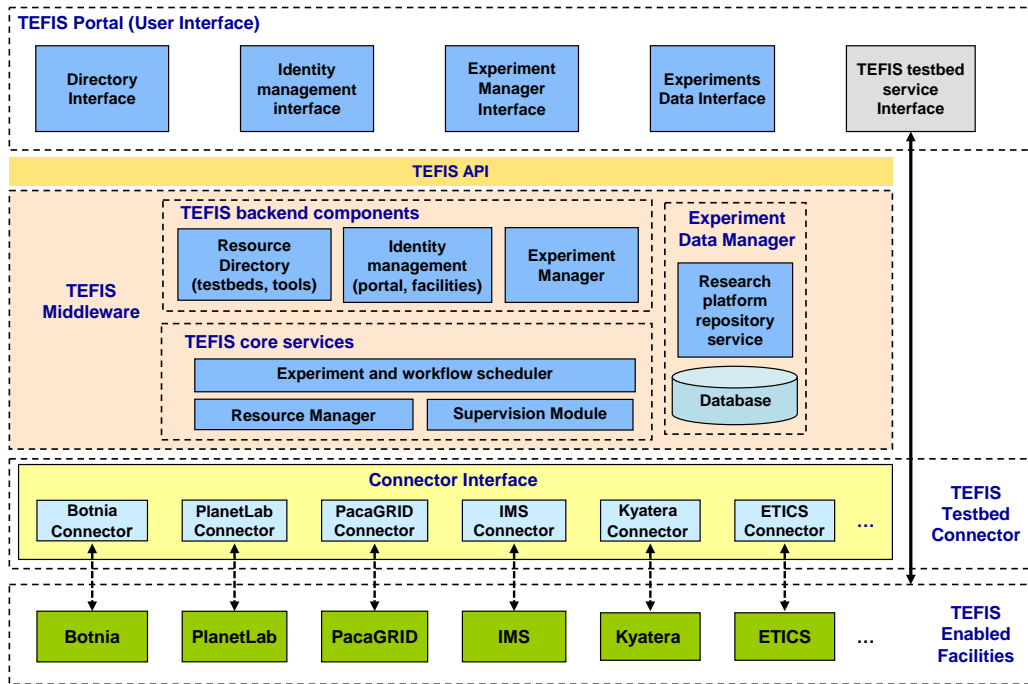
TEFIS Portal (User Interface)

Directory Interface

Identity management interface

Experiment Manager Interface

Experiments Data Interface

TEFIS testbed service Interface

TEFIS API

TEFIS Middleware

TEFIS backend components

Resource Directory (testbeds, tools)

Identity management (portal, facilities)

Experiment Manager

Experiment Data Manager

Research platform repository service

Database

TEFIS core services

Experiment and workflow scheduler

Resource Manager

Supervision Module

Connector Interface

Botnia Connector

PlanetLab Connector

PacaGRID Connector

IMS Connector

Kyatera Connector

ETICS Connector

...

TEFIS Testbed Connector

Botnia

PlanetLab

PacaGRID

IMS

Kyatera

ETICS

...

TEFIS Enabled Facilities